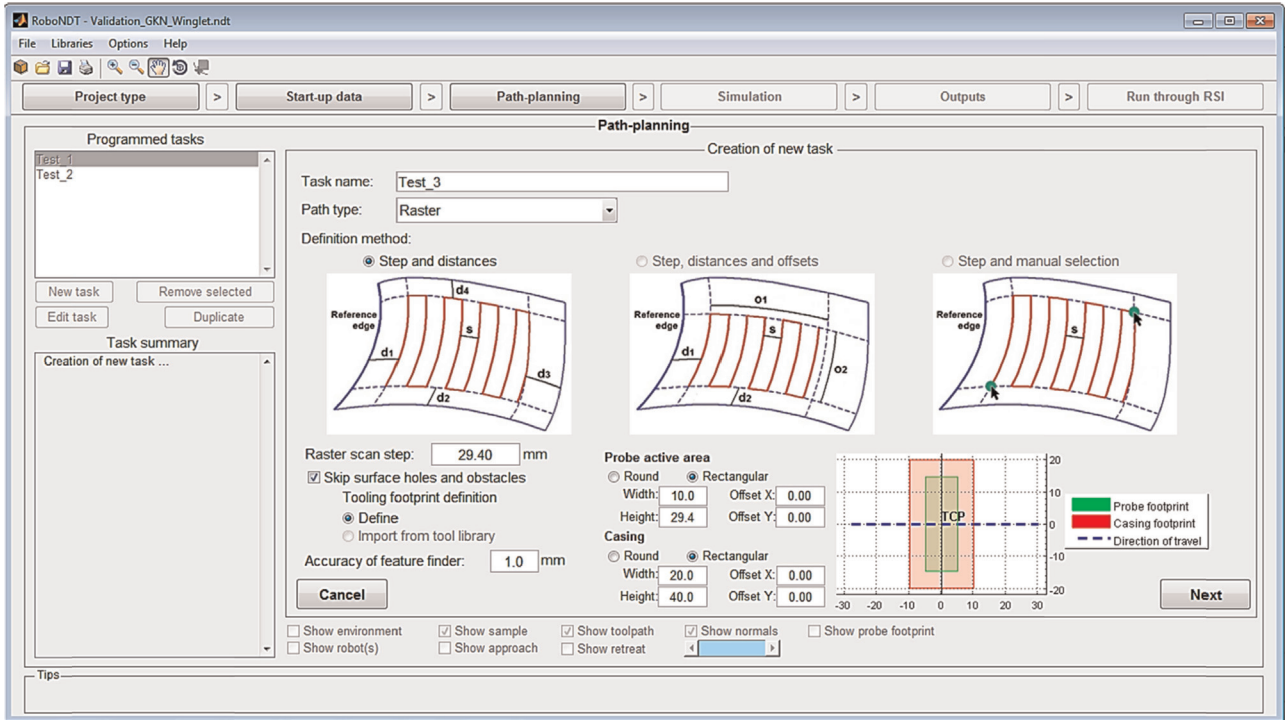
RoboNDT - Validation_GKN_Winglet.ndt

File Libraries Options Help

Project type > Start-up data > Path-planning > Simulation > Outputs > Run through RSI

Path-planning

Programmed tasks

Test_1
Test_2

New task Remove selected
Edit task Duplicate

Task summary

Creation of new task ...

Creation of new task

Task name: Test_3

Path type: Raster

Definition method:

Step and distances

Step, distances and offsets

Step and manual selection

Reference edge d4 s d1 d3 d2

Reference edge o1 s d1 o2 d2

Reference edge s

Raster scan step: 29.40 mm

Skip surface holes and obstacles

Tooling footprint definition

Define

Import from tool library

Accuracy of feature finder: 1.0 mm

Probe active area

Round Rectangular

Width: 10.0 Offset X: 0.00

Height: 29.4 Offset Y: 0.00

Casing

Round Rectangular

Width: 20.0 Offset X: 0.00

Height: 40.0 Offset Y: 0.00

20 10 0 -10 -20
TCP
-30 -20 -10 0 10 20 30

Probe footprint
Casing footprint
Direction of travel

Cancel

Next

Show environment Show sample Show toolpath Show normals Show probe footprint
Show robot(s) Show approach Show retreat

Tips